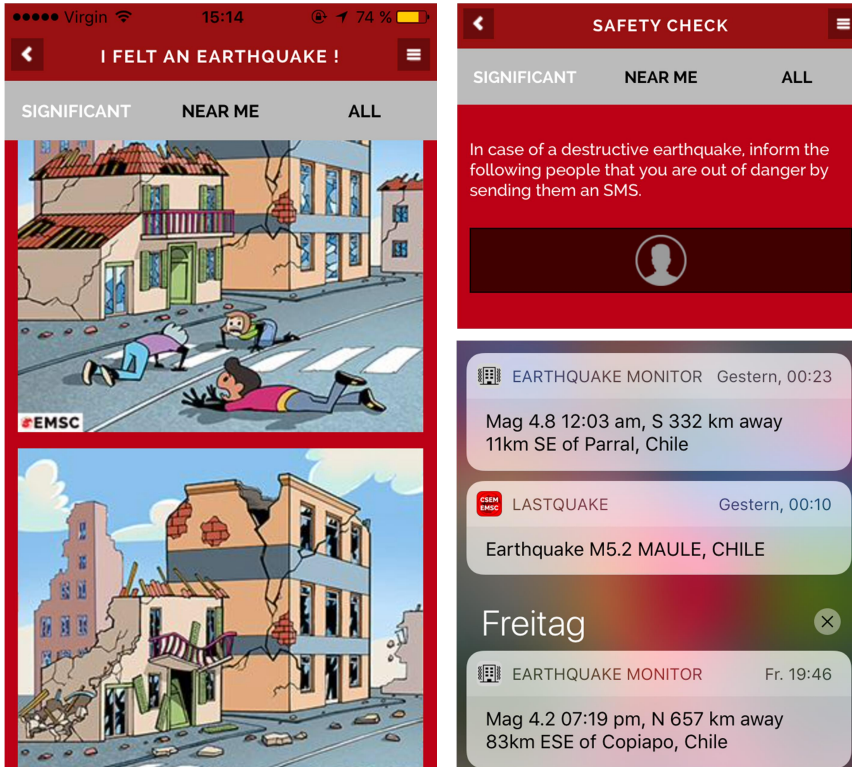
●●●●● Virgin 15:14 74 %

I FELT AN EARTHQUAKE !

SIGNIFICANT NEAR ME ALL

EMSC

SAFETY CHECK

SIGNIFICANT NEAR ME ALL

In case of a destructive earthquake, inform the following people that you are out of danger by sending them an SMS.

EARTHQUAKE MONITOR Gestern, 00:23

Mag 4.8 12:03 am, S 332 km away
11km SE of Parral, Chile

CSEM EMSC LASTQUAKE Gestern, 00:10

Earthquake M5.2 MAULE, CHILE

Freitag

EARTHQUAKE MONITOR Fr. 19:46

Mag 4.2 07:19 pm, N 657 km away
83km ESE of Copiapo, Chile